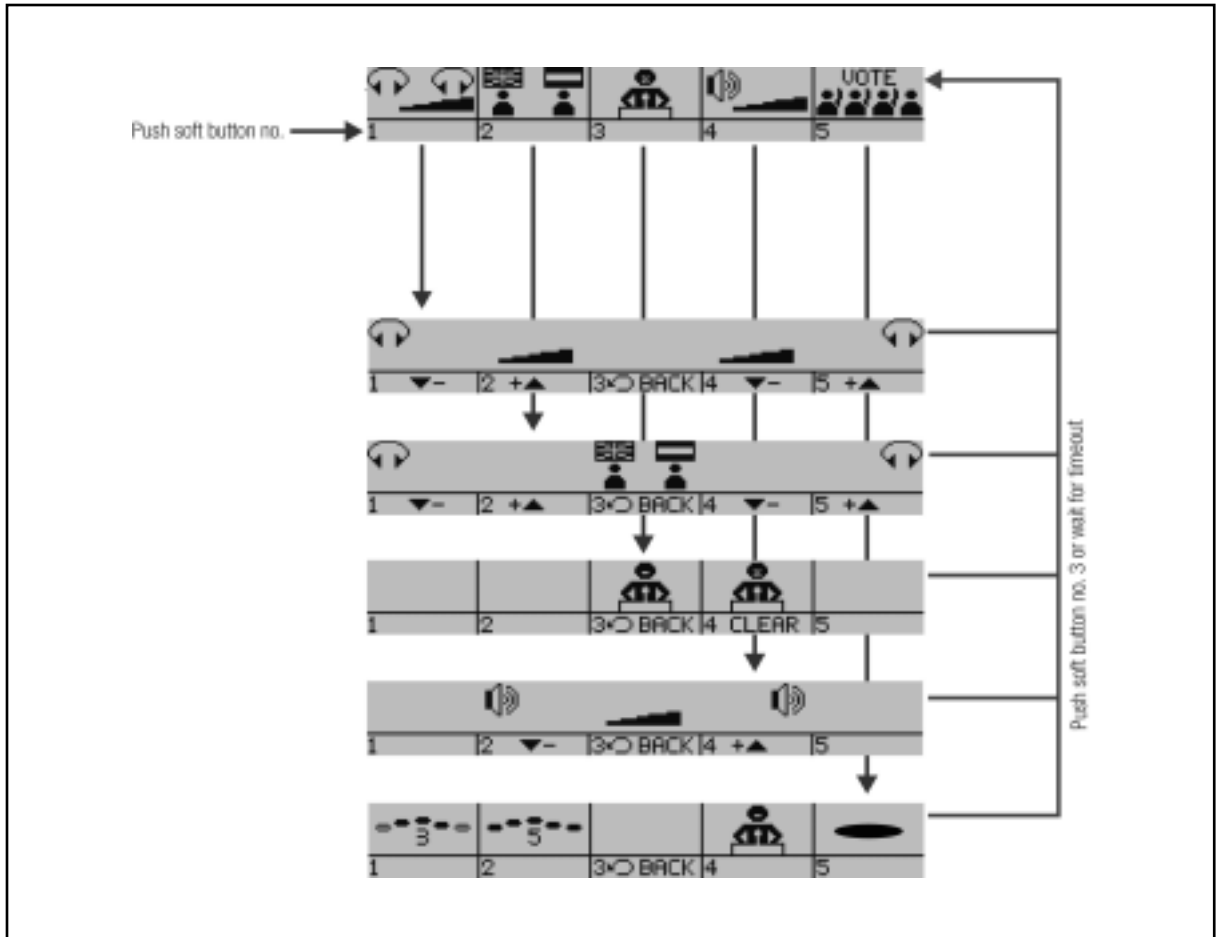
VOTE

Push soft button no.

1 2 3 4 5

1 ▼– 2 +▲ 3 BACK 4 ▼– 5 +▲

1 ▼– 2 +▲ 3 BACK 4 ▼– 5 +▲

1 2 3 BACK 4 CLEAR 5

1 2 ▼– 3 BACK 4 +▲ 5

3 5

1 2 3 BACK 4 5

Push soft button no. 3 or wait for timeout